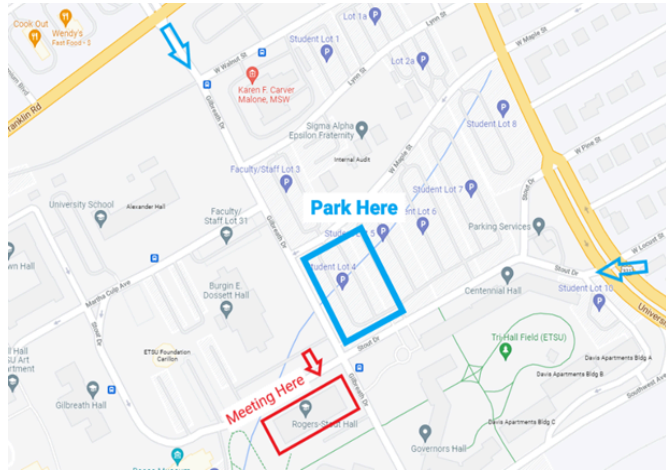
Cook Out
Wendy's
Fast Food · $
Franklin Rd
W Walnut St
Lot 1A
Student Lot 1
Lot 2a
Karen F. Carver Malone, MSW
Lynn St
W Maple St
Student Lot 8
Sigma Alpha Epsilon Fraternity
Internal Audit
W Pine St
Faculty/Staff Lot 3
Student Lot 7
Gilbreath Dr
Park Here
Student Lot 6
University School
Alexander Hall
Faculty/Staff Lot 31
Student Lot 5
Parking Services
W Locust St
Student Lot 4
Martha Culp Ave
Burgin E. Dossett Hall
Centennial Hall
Stout Dr
Student Lot 10
University
wn Hall
Tri Hall Field (ETSU)
ETSU Foundation Carillon
Davis Apartments Bldg A
Davis Apartments Bldg B
Gilbreath Hall
Meeting Here
Davis Apartments Bldg C
Rogers-Stout Hall
Governors Hall
Southwest Ave